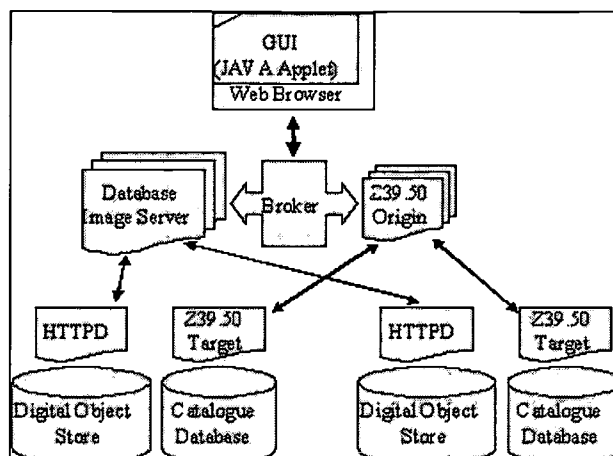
GUI
(JAV A Applet)
Web Browser

Database
Image Server

Broker

Z39.50
Origin

HTTPD

Z39.50
Target

HTTPD

Z39.50
Target

Digital Object
Store

Catalogue
Database

Digital Object
Store

Catalogue
Database